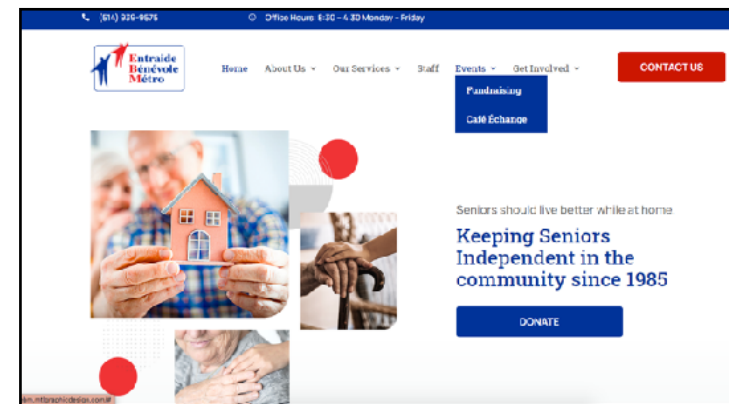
(514) 329-9676 Office Hours: 8:30 – 4:30 Monday – Friday

Entraide Bénévole Métro

Home About Us Our Services Staff Events Get Involved

CONTACT US

Fundraising

Café Échange

Seniors should live better while at home

Keeping Seniors Independent in the community since 1985

DONATE

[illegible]